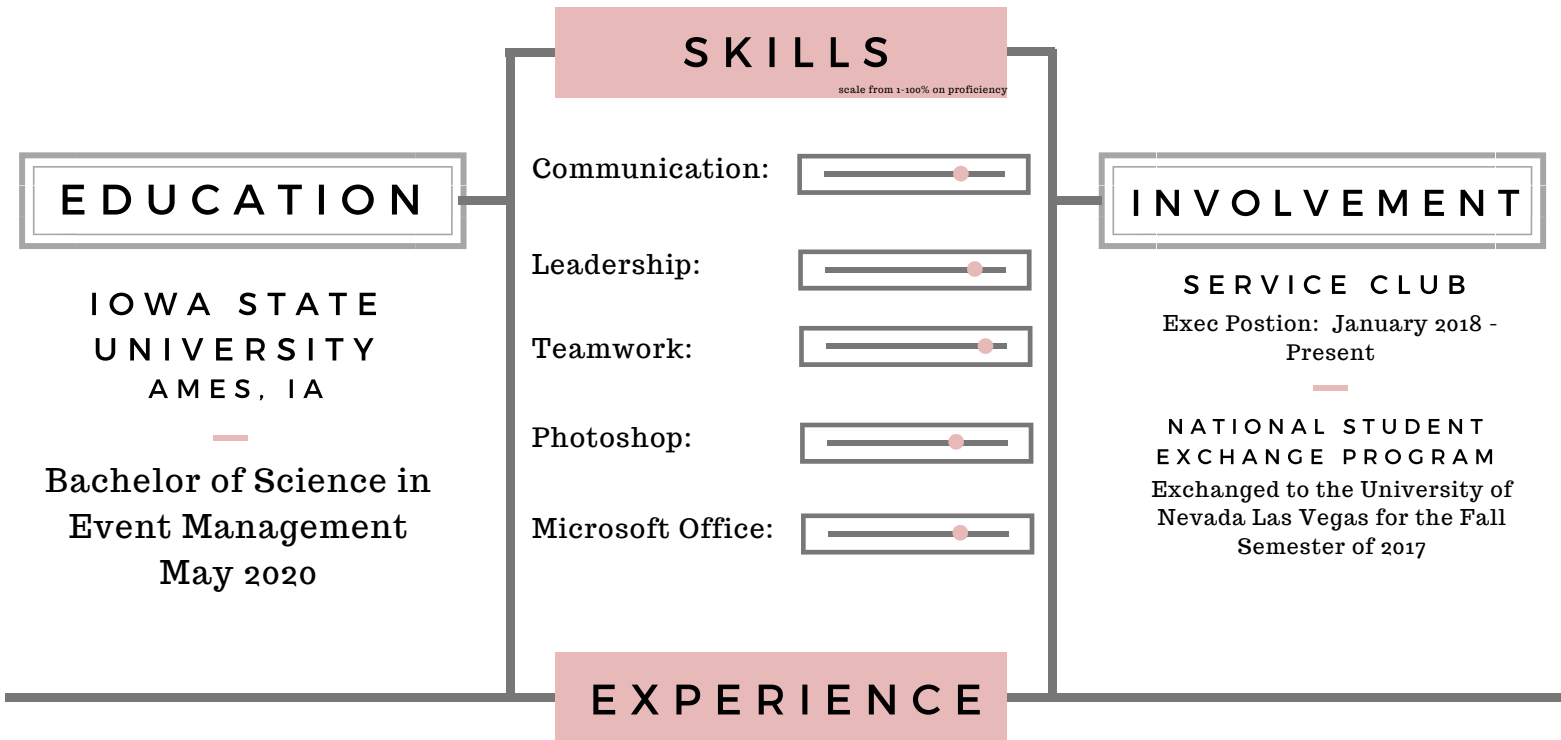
SKILLS

scale from 1-100% on proficiency

Communication:

Leadership:

Teamwork:

Photoshop:

Microsoft Office:

EDUCATION

IOWA STATE UNIVERSITY
AMES, IA

Bachelor of Science in Event Management
May 2020

INVOLVEMENT

SERVICE CLUB

Exec Postion: January 2018 - Present

NATIONAL STUDENT EXCHANGE PROGRAM

Exchanged to the University of Nevada Las Vegas for the Fall Semester of 2017

EXPERIENCE